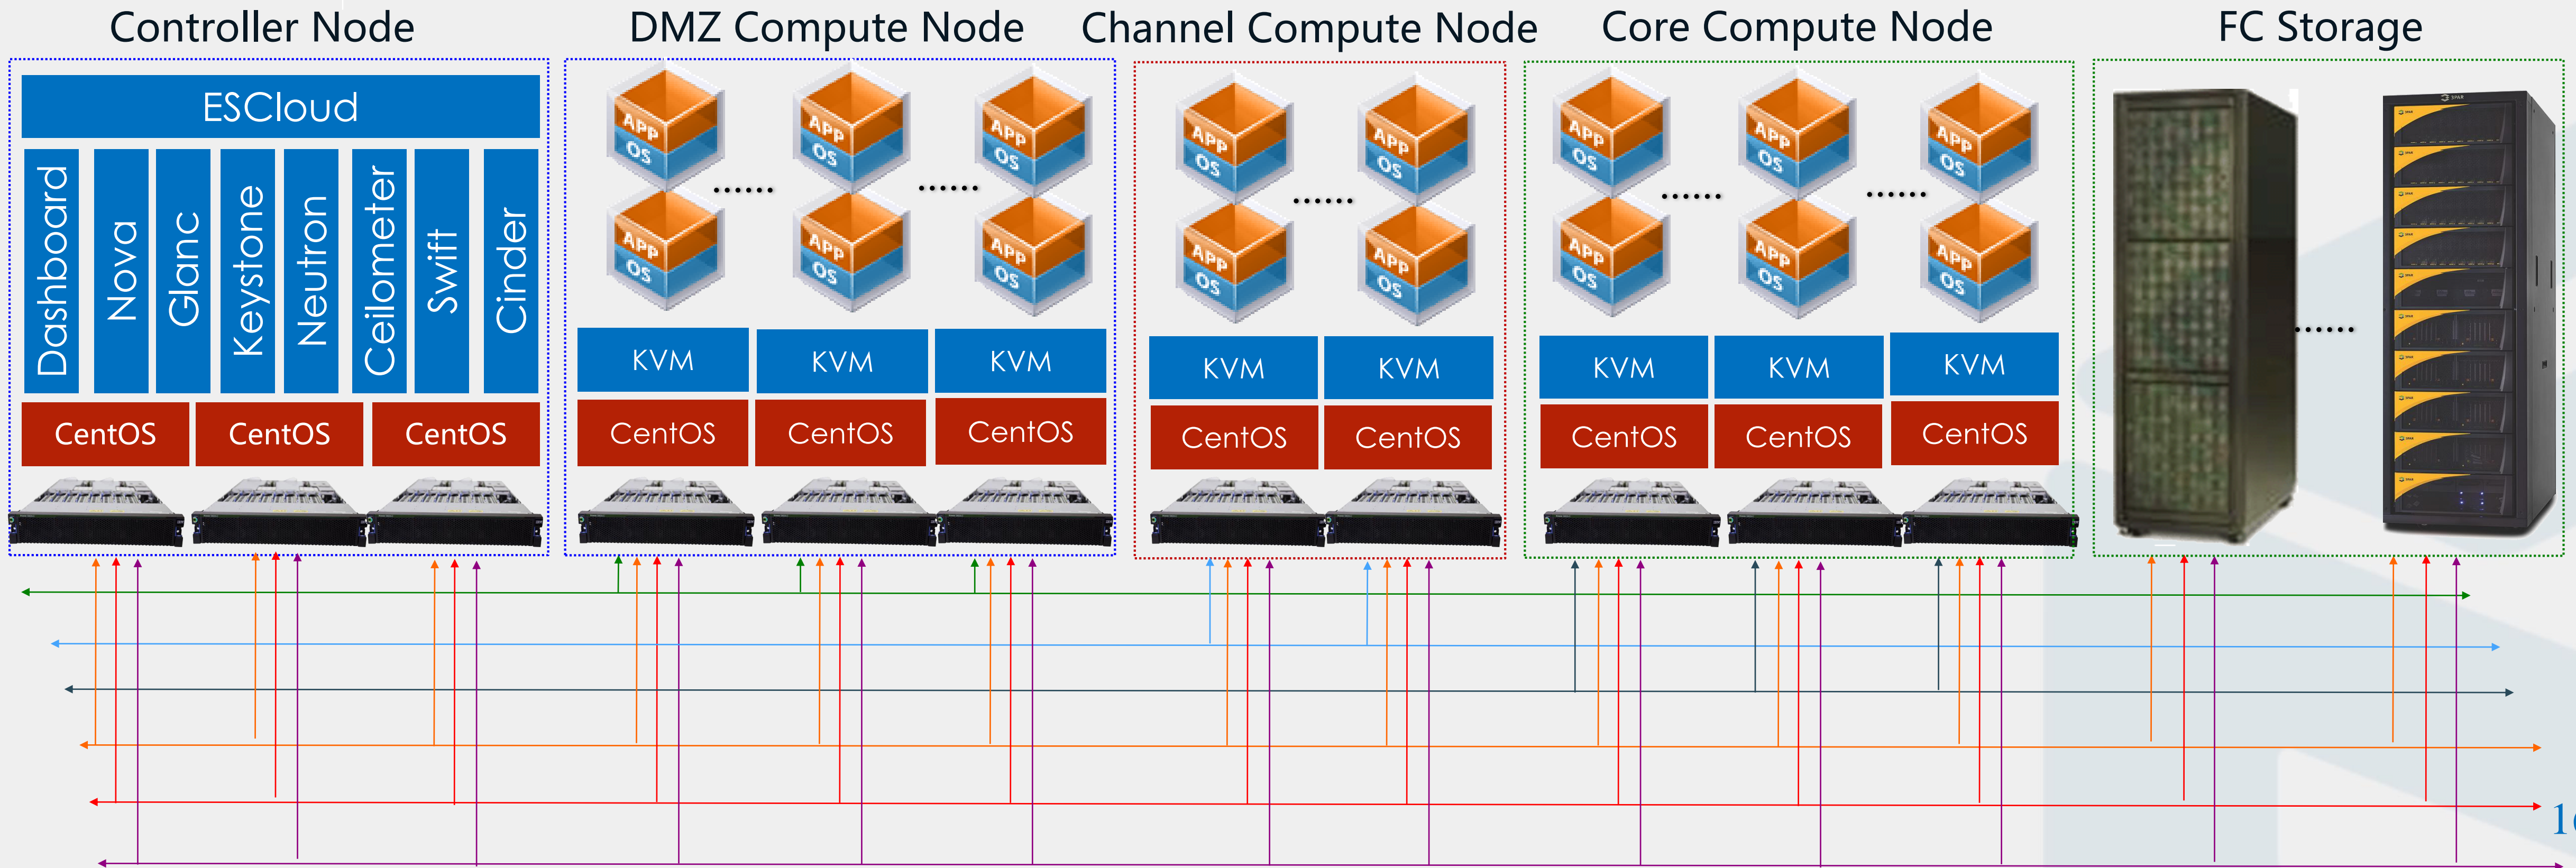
Controller Node

ESCloud

Dashboard
Nova
Glanc
Keystone
Neutron
Ceilometer
Swift
Cinder

CentOS CentOS CentOS

DMZ Compute Node

APP OS APP OS APP OS
....... .......
APP OS APP OS APP OS

KVM KVM KVM

CentOS CentOS CentOS

Channel Compute Node

APP OS APP OS
.......
APP OS APP OS

KVM KVM

CentOS CentOS

Core Compute Node

APP OS APP OS APP OS
....... .......
APP OS APP OS APP OS

KVM KVM KVM

CentOS CentOS CentOS

FC Storage

.......

1